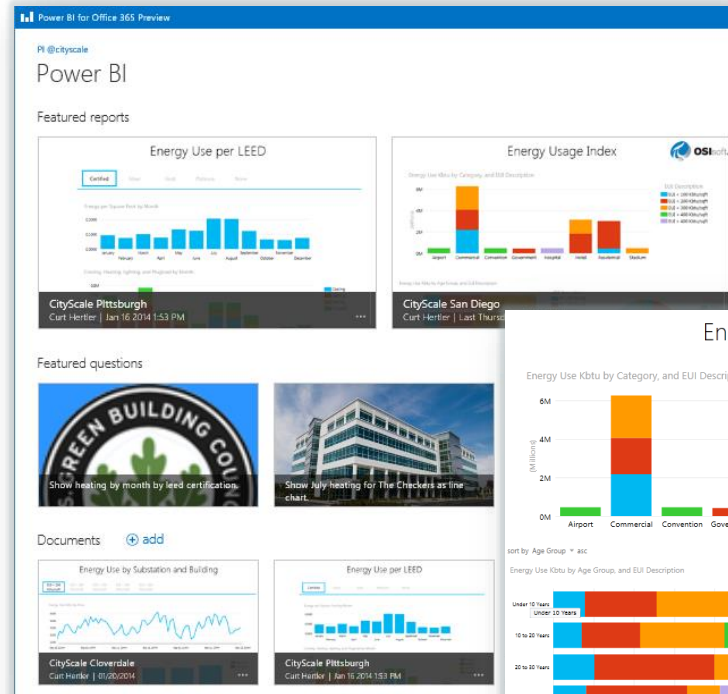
Power BI for Office 365 Preview

PI @cityscale

Power BI

Featured reports

Energy Use per LEED

Certified

CityScale Pittsburgh

Curt Hertler | Jan 16 2014 1:53 PM

Energy Usage Index

OSIsoft

CityScale San Diego

Curt Hertler | Last Thursd

Featured questions

GREEN BUILDING COU

Show heating by month by leed certification.

Show July heating for The Checkers as line chart.

Documents

add

Energy Use by Substation and Building

CityScale Cloverdale

Curt Hertler | 01/20/2014

Energy Use per LEED

CityScale Pittsburgh

Curt Hertler | Jan 16 2014 1:53 PM

En

Energy Use Kbtu by Category, and EUI Descri

6M

4M

(Millions)

2M

0M

Airport

Commercial

Convention

Gove

sort by Age Group asc

Energy Use Kbtu by Age Group, and EUI Description

Under 10 Years

Under 10 Years

10 to 20 Years

20 to 30 Years